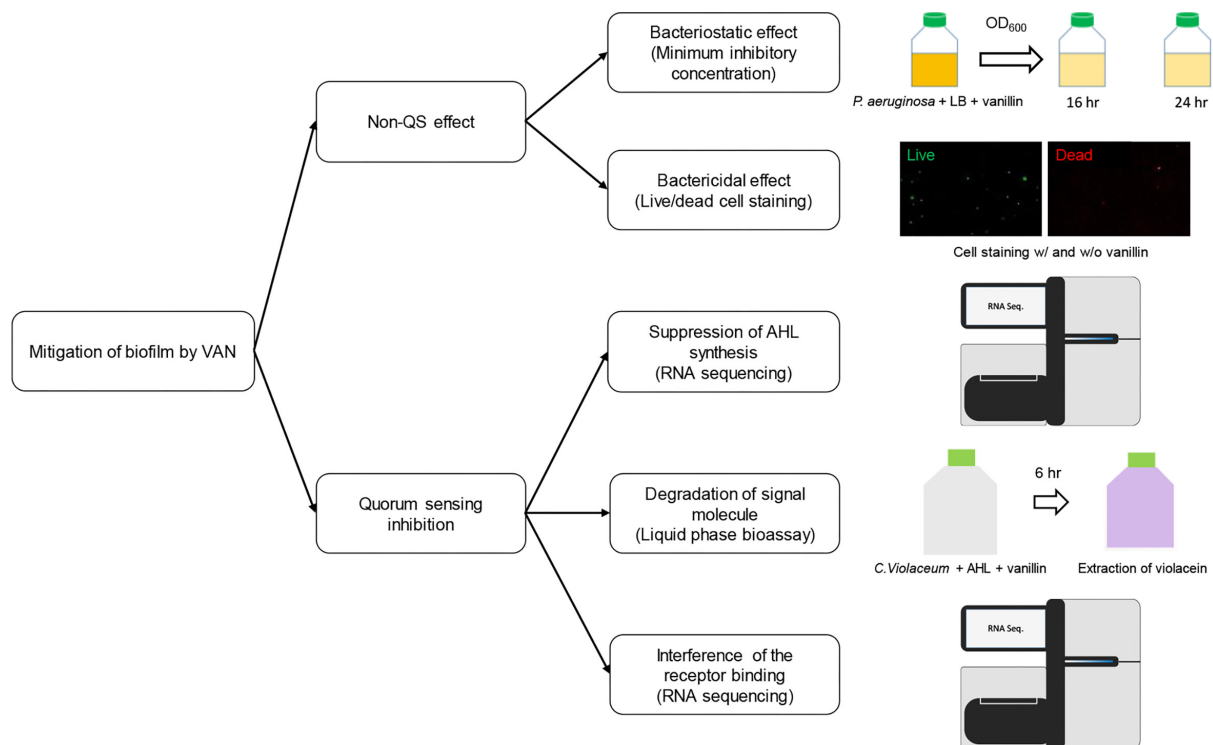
Mitigation of biofilm by VAN

Non-QS effect

Bacteriostatic effect (Minimum inhibitory concentration)

$OD_{600}$

*P. aeruginosa* + LB + vanillin

16 hr

24 hr

Bactericidal effect (Live/dead cell staining)

Live

Dead

Cell staining w/ and w/o vanillin

Quorum sensing inhibition

Suppression of AHL synthesis (RNA sequencing)

RNA Seq.

Degradation of signal molecule (Liquid phase bioassay)

6 hr

*C.Violaceum* + AHL + vanillin

Extraction of violacein

Interference of the receptor binding (RNA sequencing)

RNA Seq.